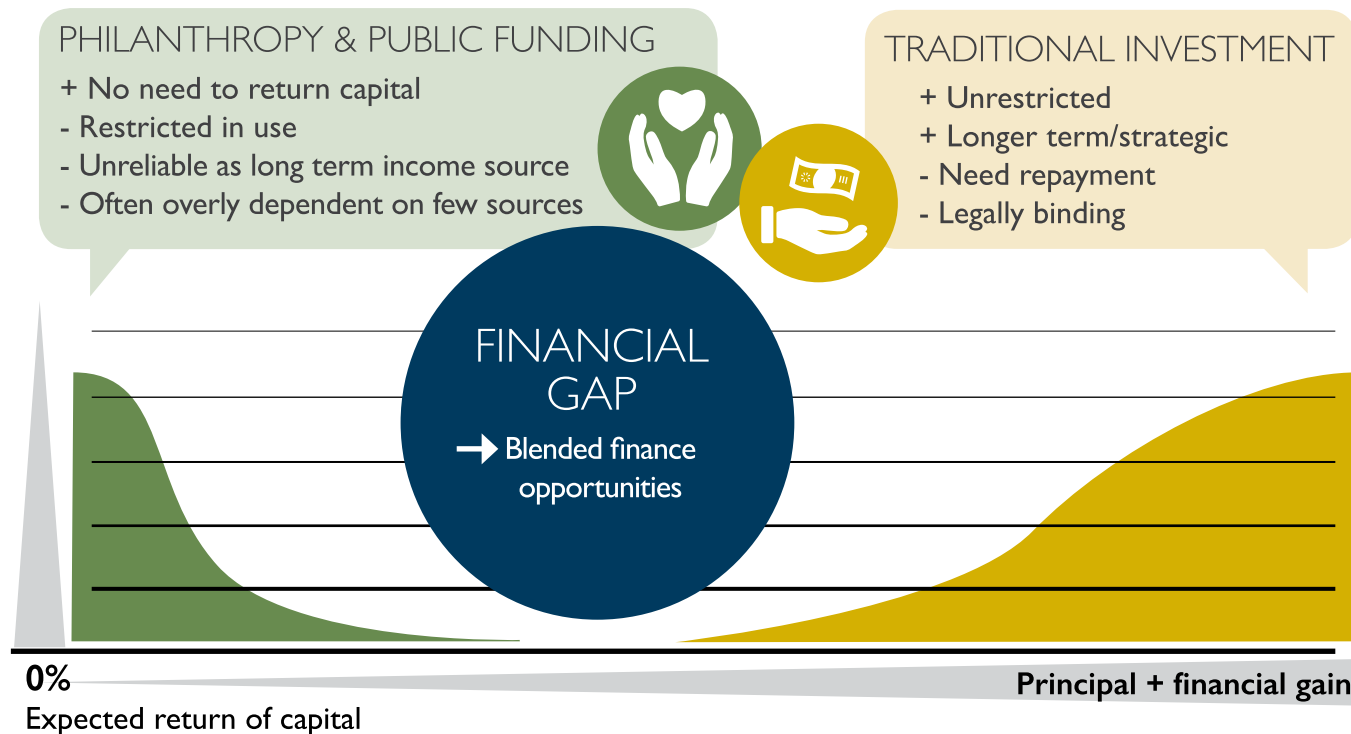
PHILANTHROPY & PUBLIC FUNDING
+ No need to return capital
- Restricted in use
- Unreliable as long term income source
- Often overly dependent on few sources

TRADITIONAL INVESTMENT
+ Unrestricted
+ Longer term/strategic
- Need repayment
- Legally binding

FINANCIAL GAP
→ Blended finance opportunities

0%
Expected return of capital

Principal + financial gain